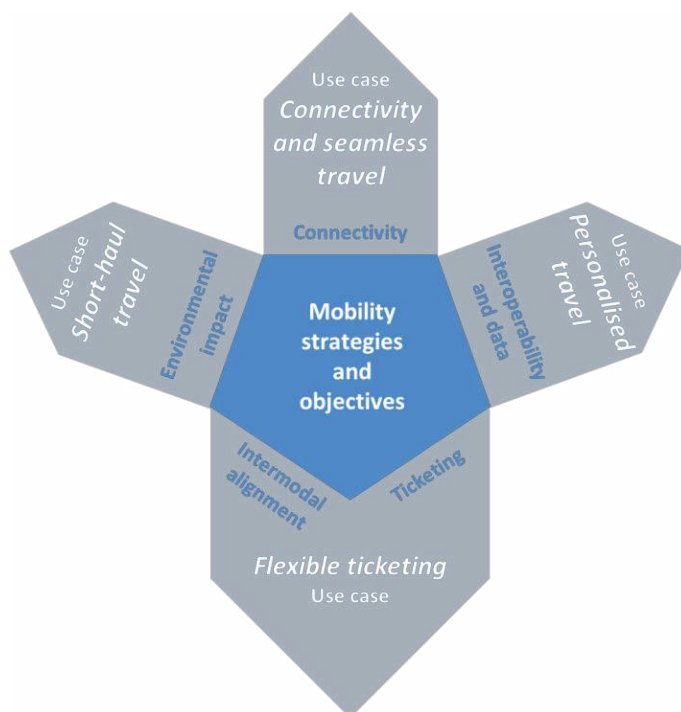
Use case
Connectivity and seamless travel

Connectivity

Use case
Short-haul travel

Environmental impact

Mobility strategies and objectives

Interoperability and data

Use case
Personalised travel

Intermodal alignment

Ticketing

Flexible ticketing
Use case